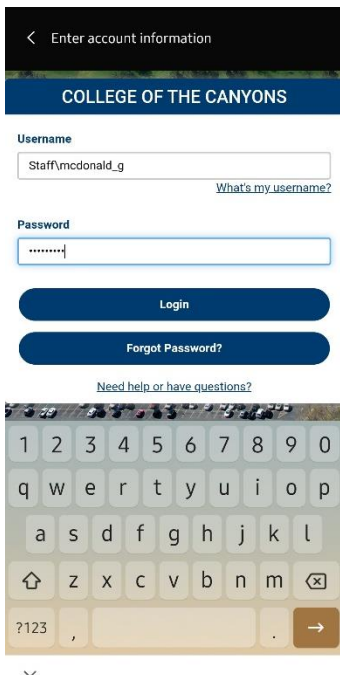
< Enter account information

COLLEGE OF THE CANYONS

Username

Staff\mcdonald_g

What's my username?

Password

•••••••••

Login

Forgot Password?

Need help or have questions?

1 2 3 4 5 6 7 8 9 0
q w e r t y u i o p
a s d f g h j k l
z x c v b n m
?123 , .